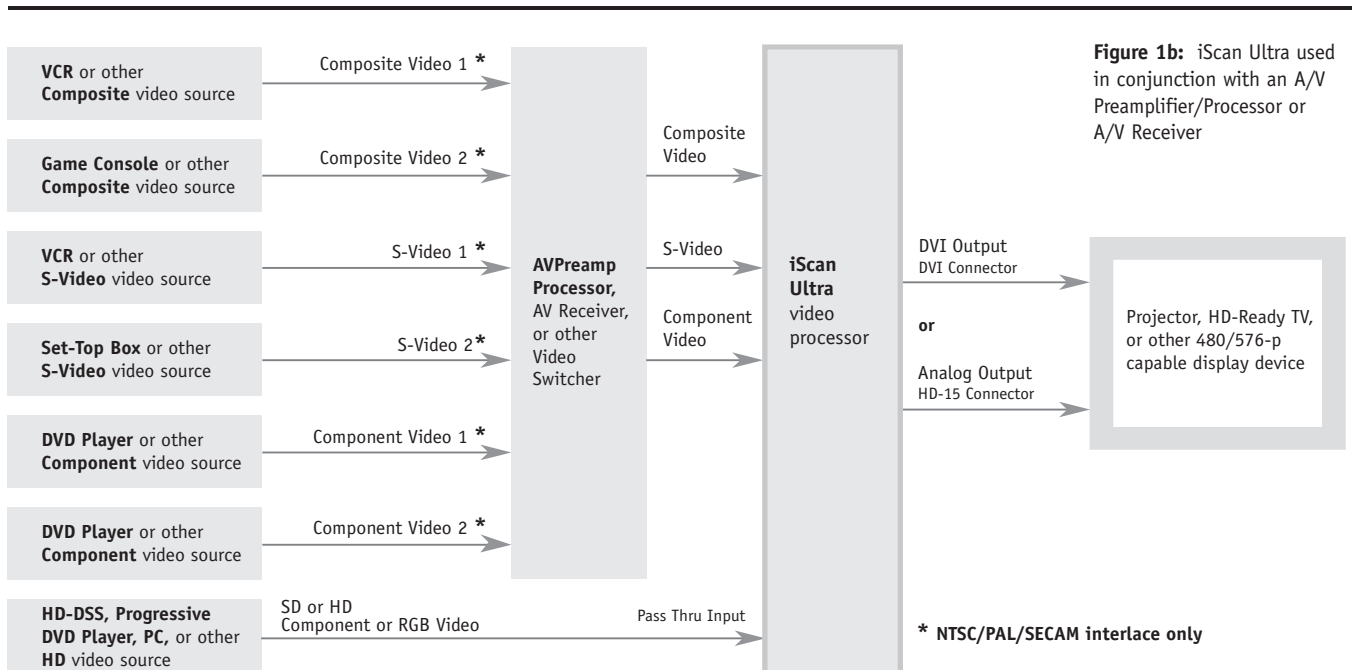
VCR or other Composite video source

Composite Video 1 *

Game Console or other Composite video source

Composite Video 2 *

VCR or other S-Video video source

S-Video 1 *

Set-Top Box or other S-Video video source

S-Video 2*

DVD Player or other Component video source

Component Video 1 *

DVD Player or other Component video source

Component Video 2 *

HD-DSS, Progressive DVD Player, PC, or other HD video source

SD or HD Component or RGB Video

Pass Thru Input

AVPreamp Processor, AV Receiver, or other Video Switcher

Composite Video

S-Video

Component Video

iScan Ultra video processor

DVI Output
DVI Connector

or

Analog Output
HD-15 Connector

Projector, HD-Ready TV, or other 480/576-p capable display device

Figure 1b: iScan Ultra used in conjunction with an A/V Preamplifier/Processor or A/V Receiver

* NTSC/PAL/SECAM interlace only